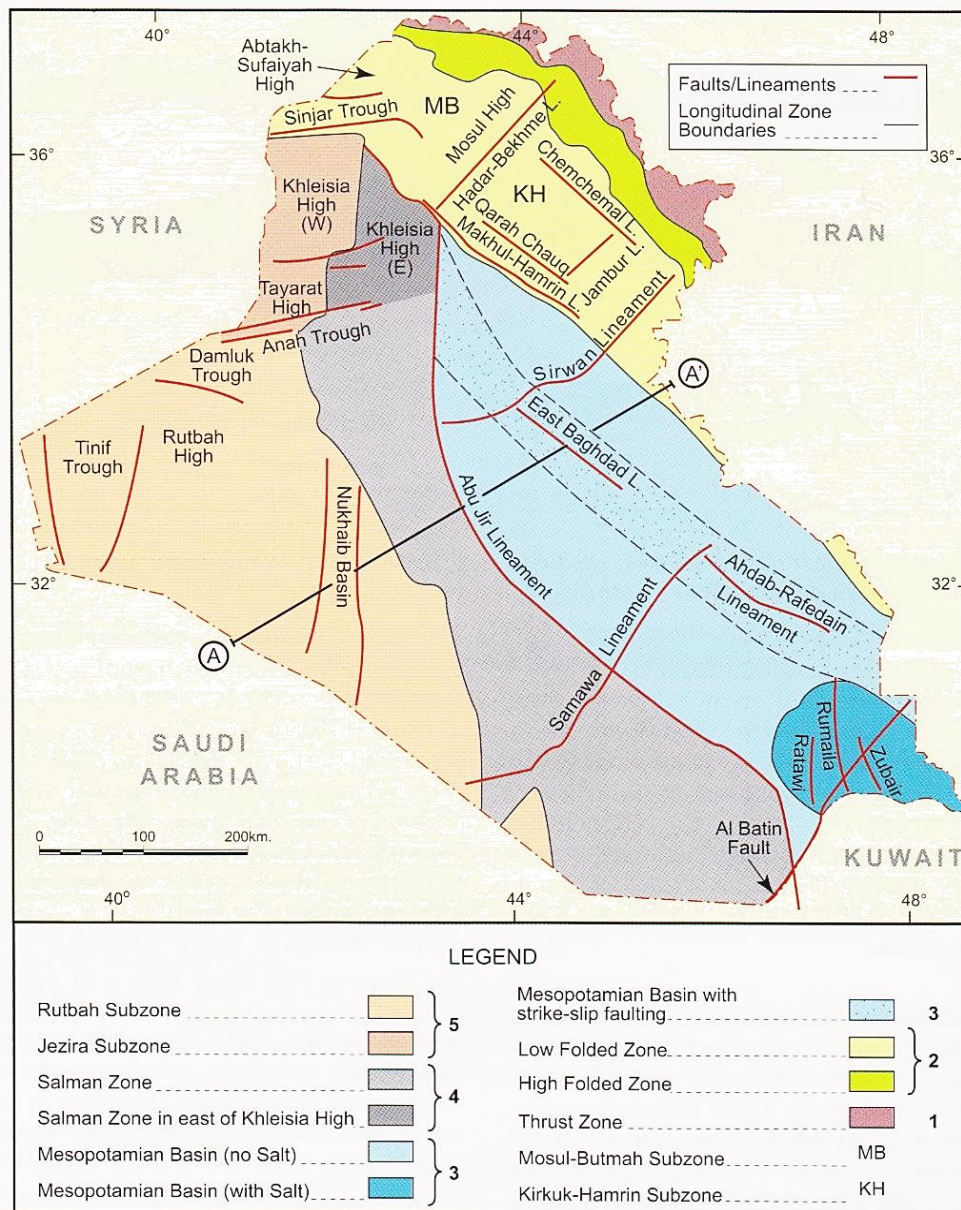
40°
44°
48°
36°
36°
32°
32°
40°
44°
48°

Faults/Lineaments
Longitudinal Zone Boundaries

Abtakh-Sufaiyah High
Sinjar Trough
MB
Mosul High
Hadar-Bekhme L.
Chemchemal L.
KH
Qarah Chauq
Makhul-Hamrin L.
Jambur L.
Khleisia High (W)
Khleisia High (E)
Tayarat High
Anah Trough
Damluk Trough
Sirwan Lineament
East Baghdad L.
Tinif Trough
Rutbah High
Nukhaib Basin
Abu Jir Lineament
Ahdab-Rafedain Lineament
Samawa Lineament
Rumaila
Ratawi
Zubair
Al Batin Fault
A
A'

SYRIA
IRAN
SAUDI ARABIA
KUWAIT

0 100 200km.

LEGEND

Rutbah Subzone
Jezira Subzone
5
Salman Zone
Salman Zone in east of Khleisia High
4
Mesopotamian Basin (no Salt)
Mesopotamian Basin (with Salt)
3
Mesopotamian Basin with strike-slip faulting
3
Low Folded Zone
High Folded Zone
2
Thrust Zone
1
Mosul-Butmah Subzone MB
Kirkuk-Hamrin Subzone KH